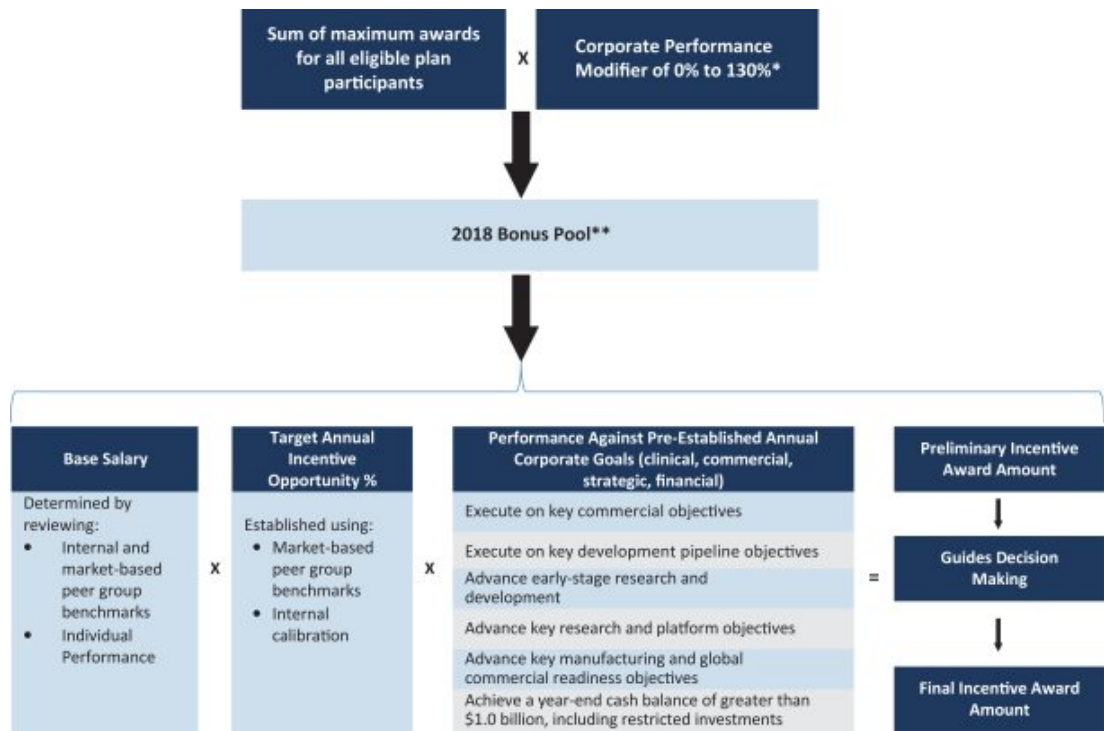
Sum of maximum awards for all eligible plan participants

X

Corporate Performance Modifier of 0% to 130%*

2018 Bonus Pool**

Base Salary

Determined by reviewing:
- Internal and market-based peer group benchmarks
- Individual Performance

X

Target Annual Incentive Opportunity %

Established using:
- Market-based peer group benchmarks
- Internal calibration

X

Performance Against Pre-Established Annual Corporate Goals (clinical, commercial, strategic, financial)

Execute on key commercial objectives

Execute on key development pipeline objectives

Advance early-stage research and development

Advance key research and platform objectives

Advance key manufacturing and global commercial readiness objectives

Achieve a year-end cash balance of greater than $1.0 billion, including restricted investments

=

Preliminary Incentive Award Amount

Guides Decision Making

Final Incentive Award Amount